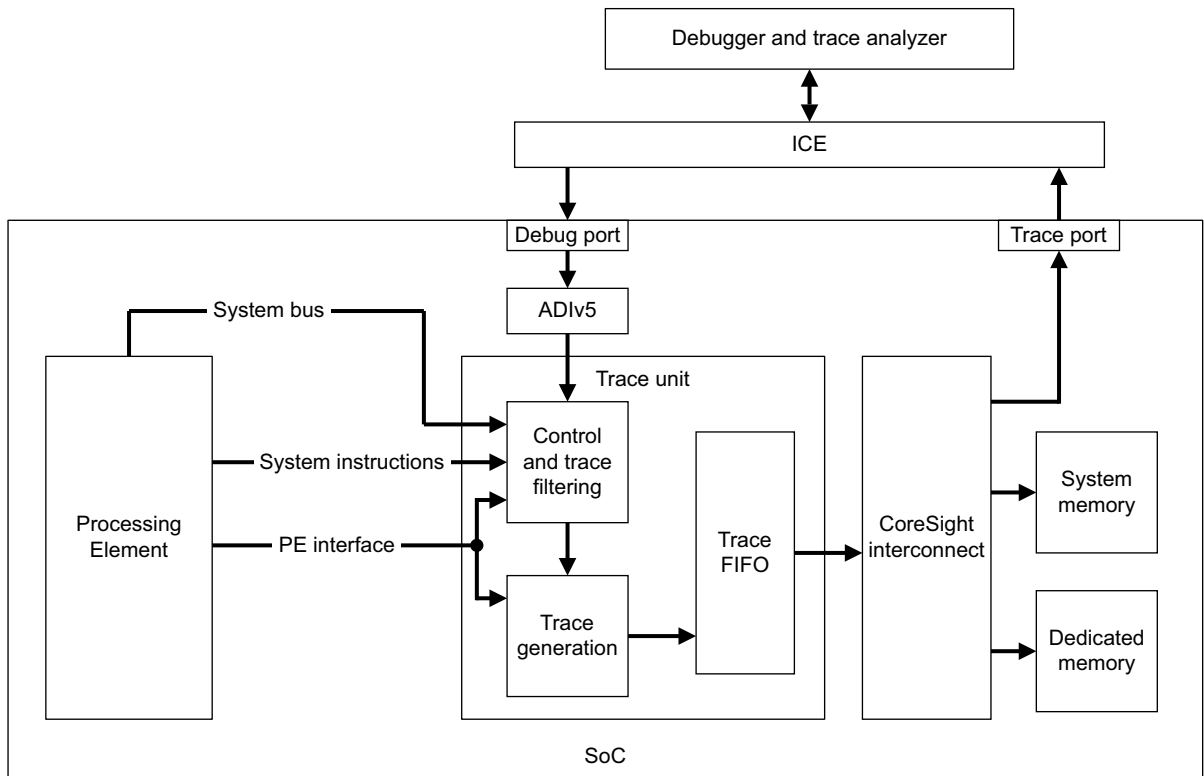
Debugger and trace analyzer

ICE

Debug port

Trace port

System bus

ADIv5

Trace unit

Processing Element

System instructions

PE interface

Control and trace filtering

Trace generation

Trace FIFO

CoreSight interconnect

System memory

Dedicated memory

SoC